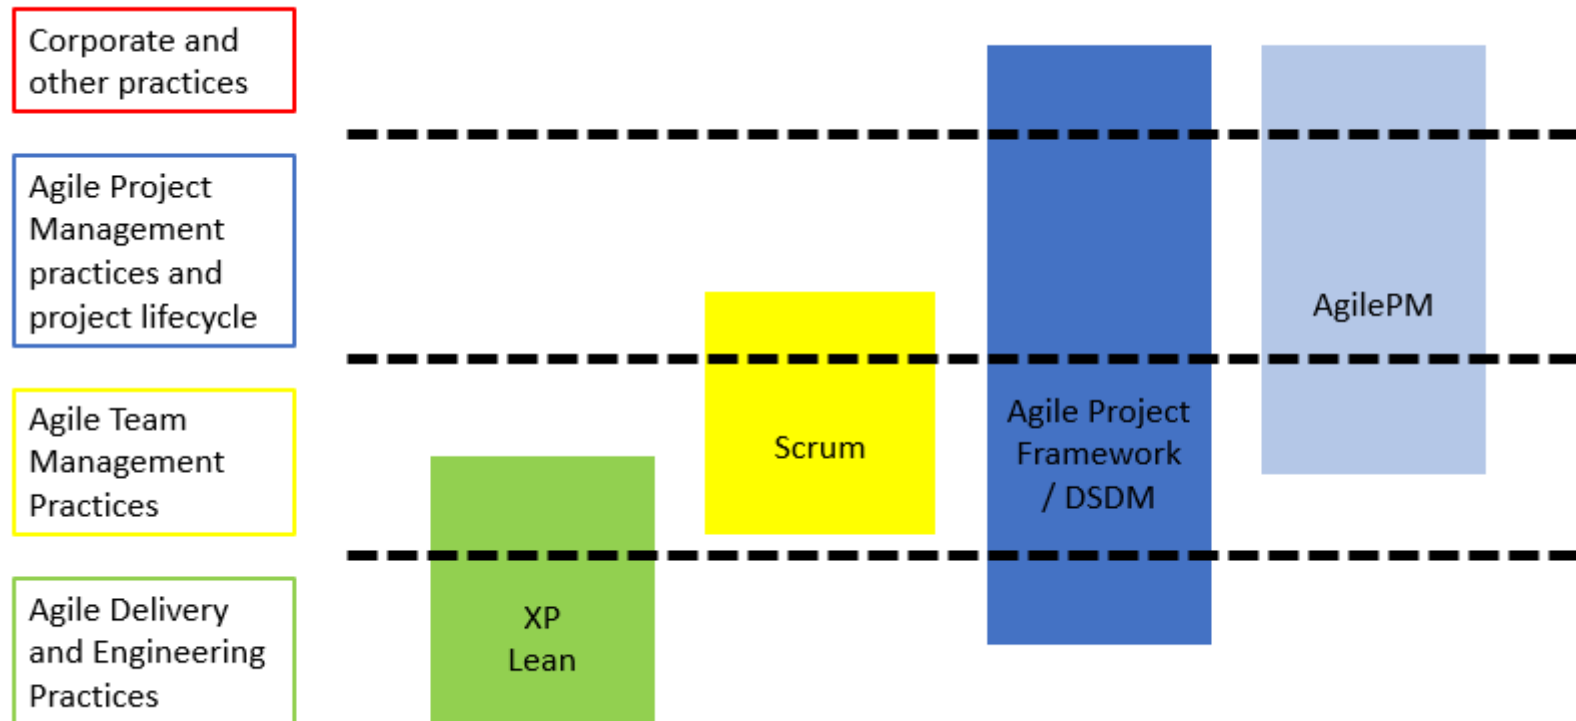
Corporate and other practices

Agile Project Management practices and project lifecycle

Agile Team Management Practices

Agile Delivery and Engineering Practices

AgilePM

Scrum

Agile Project Framework / DSDM

XP
Lean